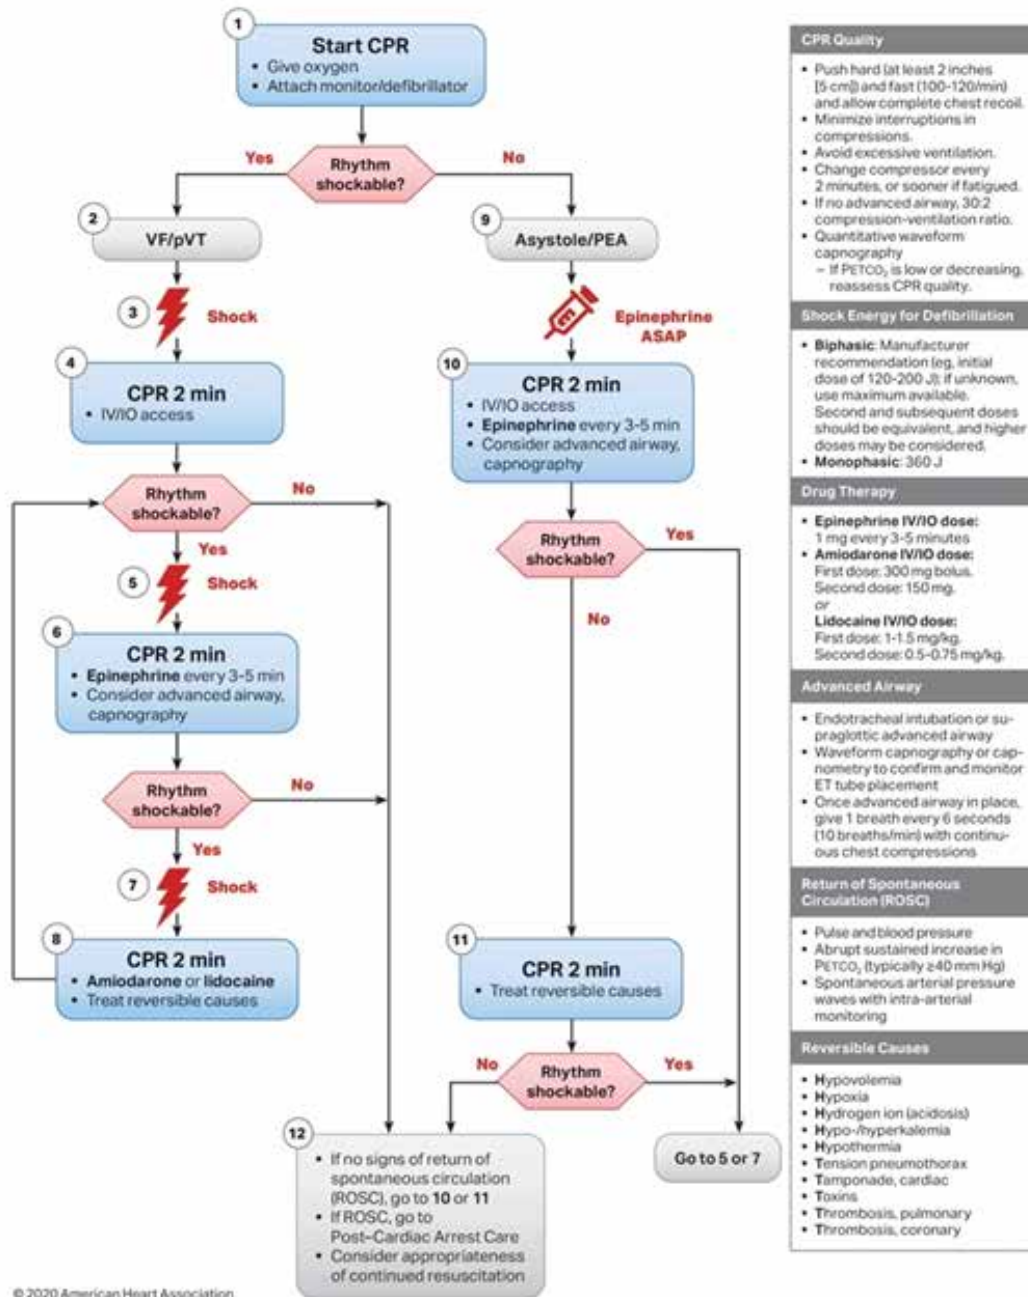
1
Start CPR
• Give oxygen
• Attach monitor/defibrillator

Yes
Rhythm shockable?
No

2
VF/pVT

3
Shock

4
CPR 2 min
• IV/IO access

Rhythm shockable?
No
Yes

5
Shock

6
CPR 2 min
• **Epinephrine** every 3-5 min
• Consider advanced airway, capnography

Rhythm shockable?
No
Yes

7
Shock

8
CPR 2 min
• **Amiodarone** or **lidocaine**
• Treat reversible causes

9
Asystole/PEA

Epinephrine ASAP

10
CPR 2 min
• IV/IO access
• **Epinephrine** every 3-5 min
• Consider advanced airway, capnography

Rhythm shockable?
Yes
No

11
CPR 2 min
• Treat reversible causes

No
Rhythm shockable?
Yes

12
• If no signs of return of spontaneous circulation (ROSC), go to **10** or **11**
• If ROSC, go to Post-Cardiac Arrest Care
• Consider appropriateness of continued resuscitation

Go to 5 or 7

CPR Quality
• Push hard (at least 2 inches [5 cm]) and fast (100-120/min) and allow complete chest recoil.
• Minimize interruptions in compressions.
• Avoid excessive ventilation.
• Change compressor every 2 minutes, or sooner if fatigued.
• If no advanced airway, 30:2 compression-ventilation ratio.
• Quantitative waveform capnography
– If $P_{ETCO_2}$ is low or decreasing, reassess CPR quality.

Shock Energy for Defibrillation
• **Biphasic**: Manufacturer recommendation (eg, initial dose of 120-200 J); if unknown, use maximum available. Second and subsequent doses should be equivalent, and higher doses may be considered.
• **Monophasic**: 360 J

Drug Therapy
• **Epinephrine IV/IO dose:** 1 mg every 3-5 minutes
• **Amiodarone IV/IO dose:** First dose: 300 mg bolus. Second dose: 150 mg.
or
**Lidocaine IV/IO dose:** First dose: 1-1.5 mg/kg. Second dose: 0.5-0.75 mg/kg.

Advanced Airway
• Endotracheal intubation or supraglottic advanced airway
• Waveform capnography or capnometry to confirm and monitor ET tube placement
• Once advanced airway in place, give 1 breath every 6 seconds (10 breaths/min) with continuous chest compressions

Return of Spontaneous Circulation (ROSC)
• Pulse and blood pressure
• Abrupt sustained increase in $P_{ETCO_2}$ (typically ≥40 mm Hg)
• Spontaneous arterial pressure waves with intra-arterial monitoring

Reversible Causes
• **H**ypovolemia
• **H**ypoxia
• **H**ydrogen ion (acidosis)
• **H**ypo-/hyperkalemia
• **H**ypothermia
• **T**ension pneumothorax
• **T**amponade, cardiac
• **T**oxins
• **T**hrombosis, pulmonary
• **T**hrombosis, coronary

© 2020 American Heart Association